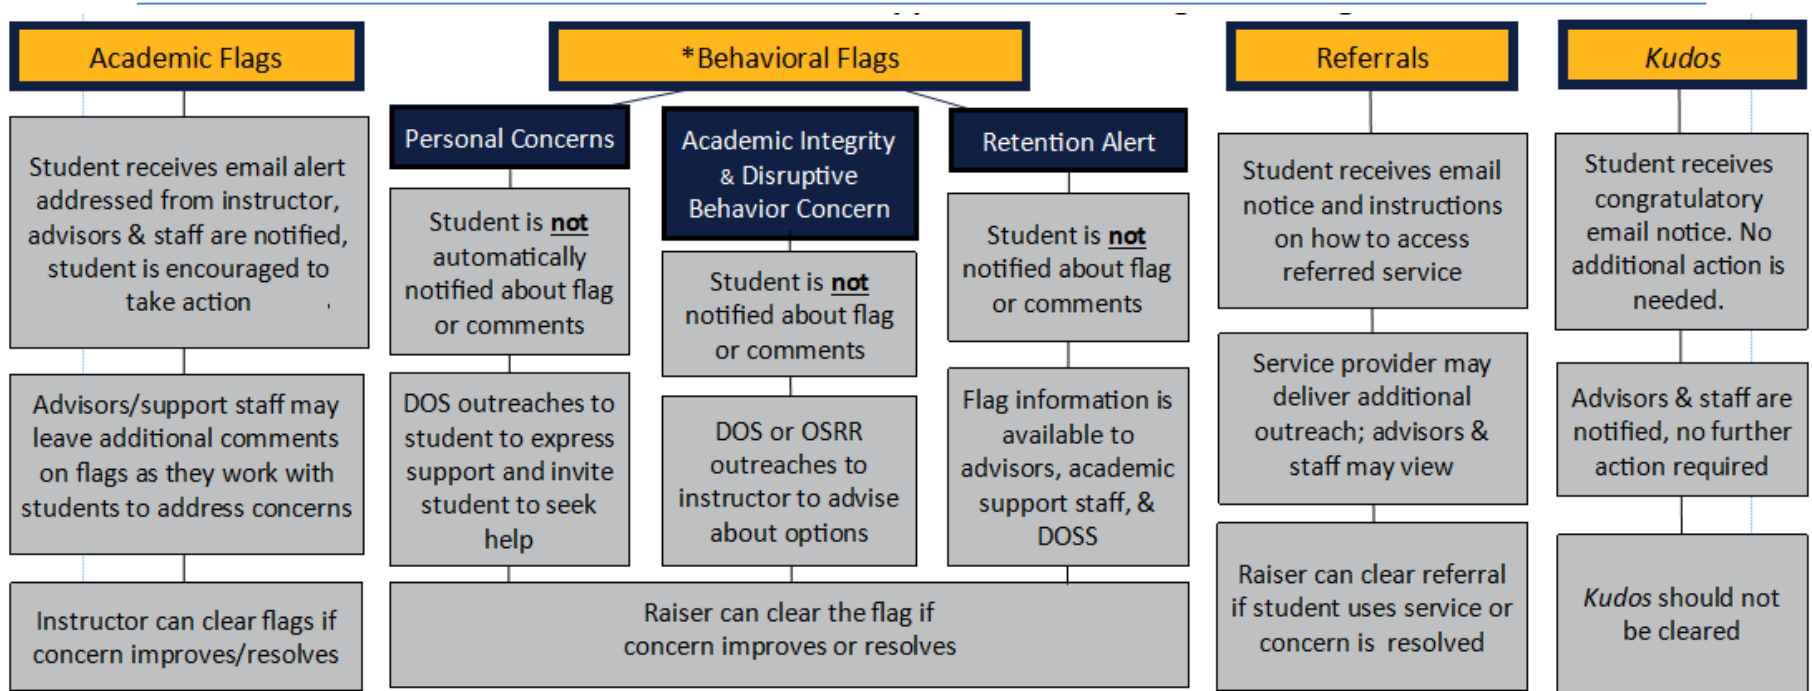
Academic Flags

Student receives email alert addressed from instructor, advisors & staff are notified, student is encouraged to take action

Advisors/support staff may leave additional comments on flags as they work with students to address concerns

Instructor can clear flags if concern improves/resolves

*Behavioral Flags

Personal Concerns

Student is **not** automatically notified about flag or comments

DOS outreaches to student to express support and invite student to seek help

Academic Integrity & Disruptive Behavior Concern

Student is **not** notified about flag or comments

DOS or OSRR outreaches to instructor to advise about options

Retention Alert

Student is **not** notified about flag or comments

Flag information is available to advisors, academic support staff, & DOSS

Raiser can clear the flag if concern improves or resolves

Referrals

Student receives email notice and instructions on how to access referred service

Service provider may deliver additional outreach; advisors & staff may view

Raiser can clear referral if student uses service or concern is resolved

Kudos

Student receives congratulatory email notice. No additional action is needed.

Advisors & staff are notified, no further action required

Kudos should not be cleared